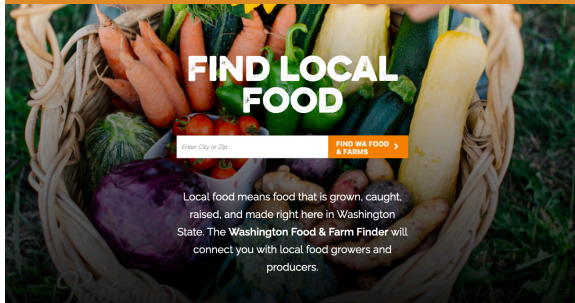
FIND LOCAL FOOD

Enter City or Zip

FIND WA FOOD & FARMS >

Local food means food that is grown, caught, raised, and made right here in Washington State. The **Washington Food & Farm Finder** will connect you with local food growers and producers.